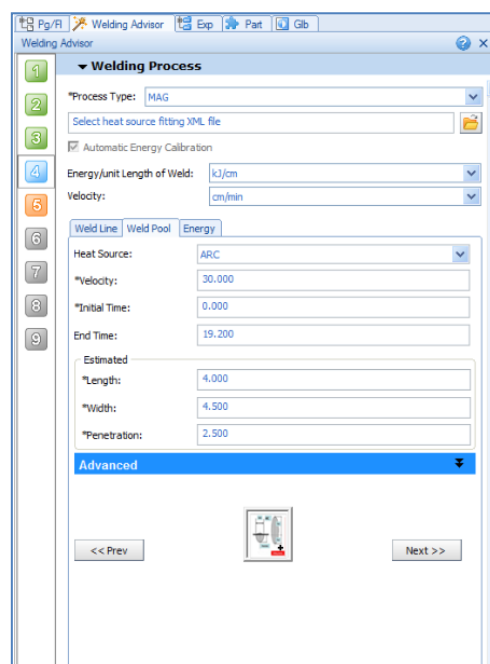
Pg/Fl | Welding Advisor | Exp | Part | Glb

Welding Advisor

1
2
3
4
5
6
7
8
9

Welding Process

*Process Type: MAG

Select heat source fitting XML file

Automatic Energy Calibration

Energy/unit Length of Weld: kJ/cm

Velocity: cm/min

Weld Line | Weld Pool | Energy

Heat Source: ARC

*Velocity: 30.000

*Initial Time: 0.000

End Time: 19.200

Estimated

*Length: 4.000

*Width: 4.500

*Penetration: 2.500

Advanced

<< Prev

Next >>